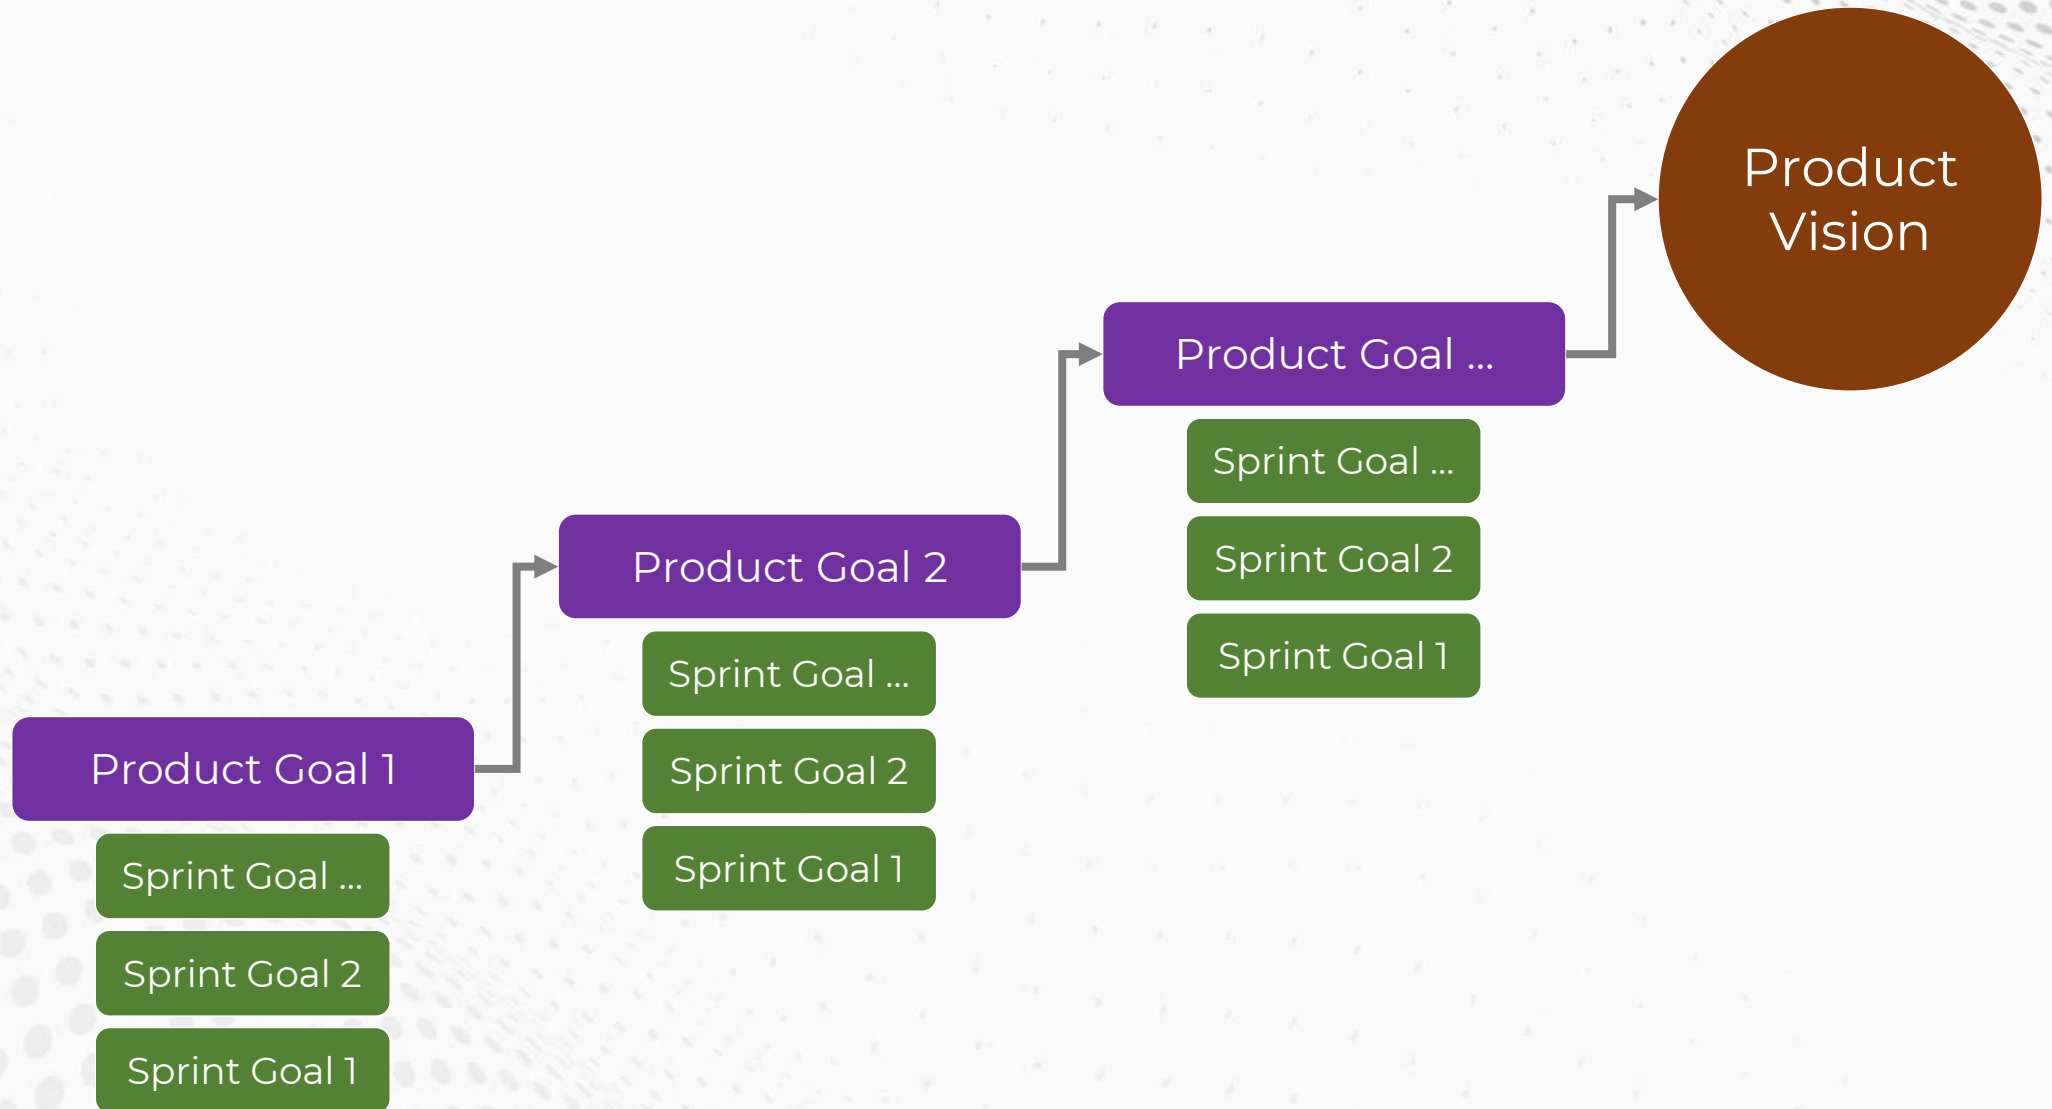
Product Vision

Product Goal ...

Sprint Goal ...

Sprint Goal 2

Sprint Goal 1

Product Goal 2

Sprint Goal ...

Sprint Goal 2

Sprint Goal 1

Product Goal 1

Sprint Goal ...

Sprint Goal 2

Sprint Goal 1